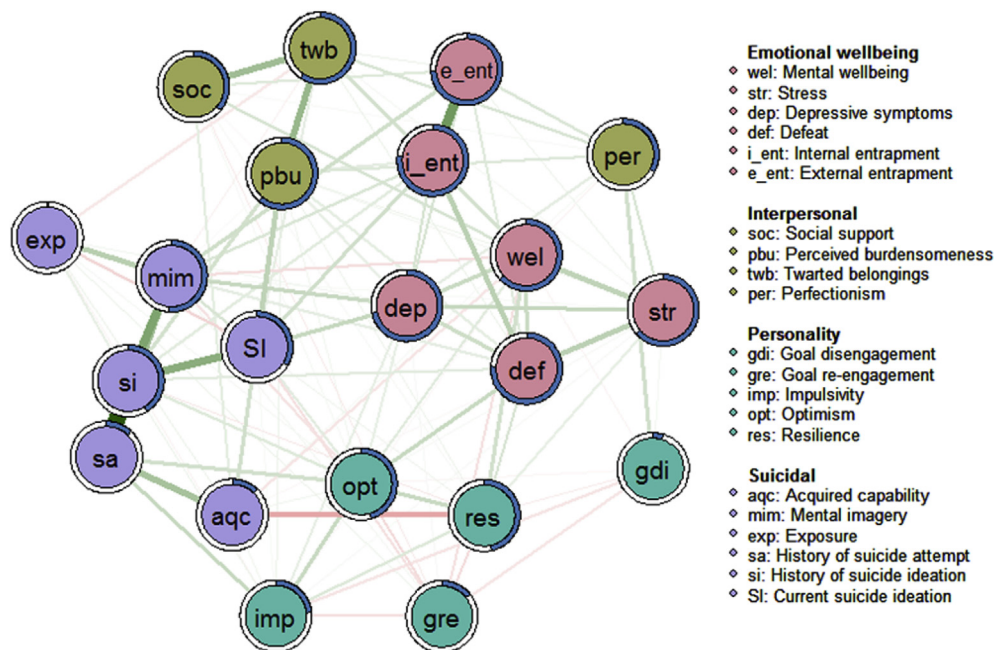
twb
e_ent
soc
per
pbu
i_ent
exp
mim
wel
dep
str
SI
si
def
sa
gdi
opt
aqc
res
imp
gre

Emotional wellbeing
wel: Mental wellbeing
str: Stress
dep: Depressive symptoms
def: Defeat
i_ent: Internal entrapment
e_ent: External entrapment

Interpersonal
soc: Social support
pbu: Perceived burdensomeness
twb: Twarted belongings
per: Perfectionism

Personality
gdi: Goal disengagement
gre: Goal re-engagement
imp: Impulsivity
opt: Optimism
res: Resilience

Suicidal
aqc: Acquired capability
mim: Mental imagery
exp: Exposure
sa: History of suicide attempt
si: History of suicide ideation
SI: Current suicide ideation